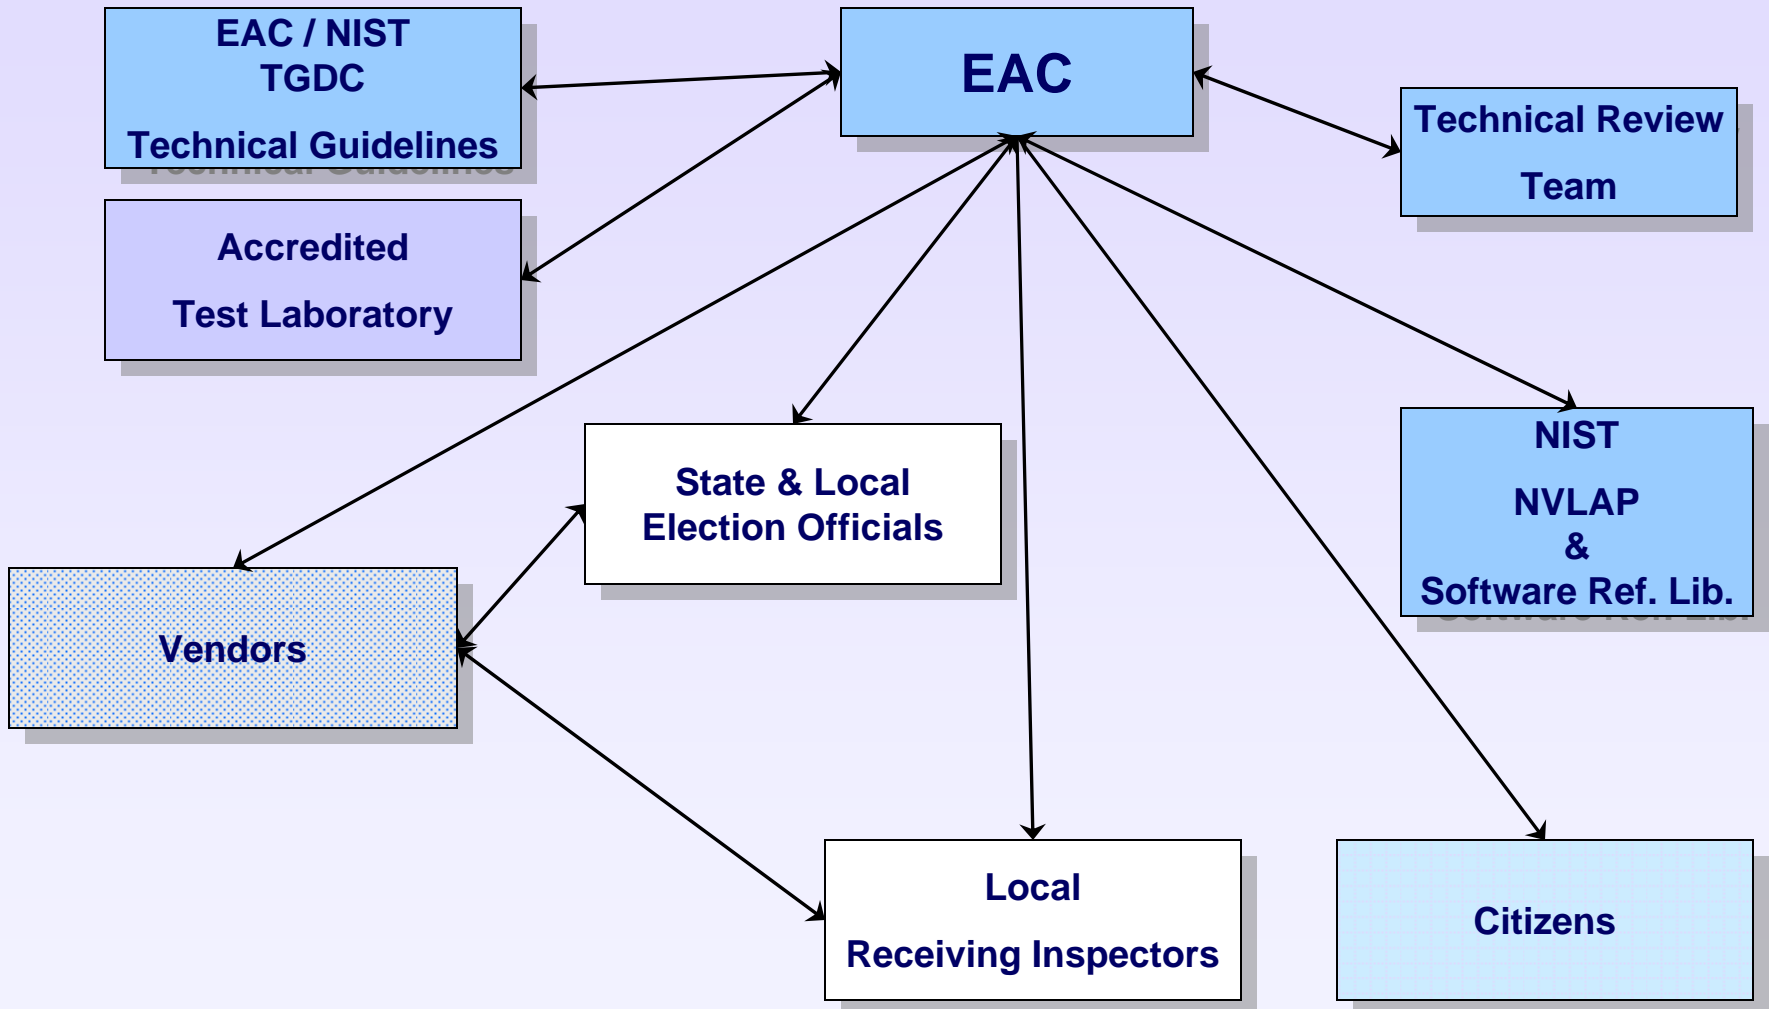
EAC / NIST
TGDC

Technical Guidelines

EAC

Technical Review

Team

Accredited

Test Laboratory

State & Local
Election Officials

NIST

NVLAP
&
Software Ref. Lib.

Vendors

Local

Receiving Inspectors

Citizens